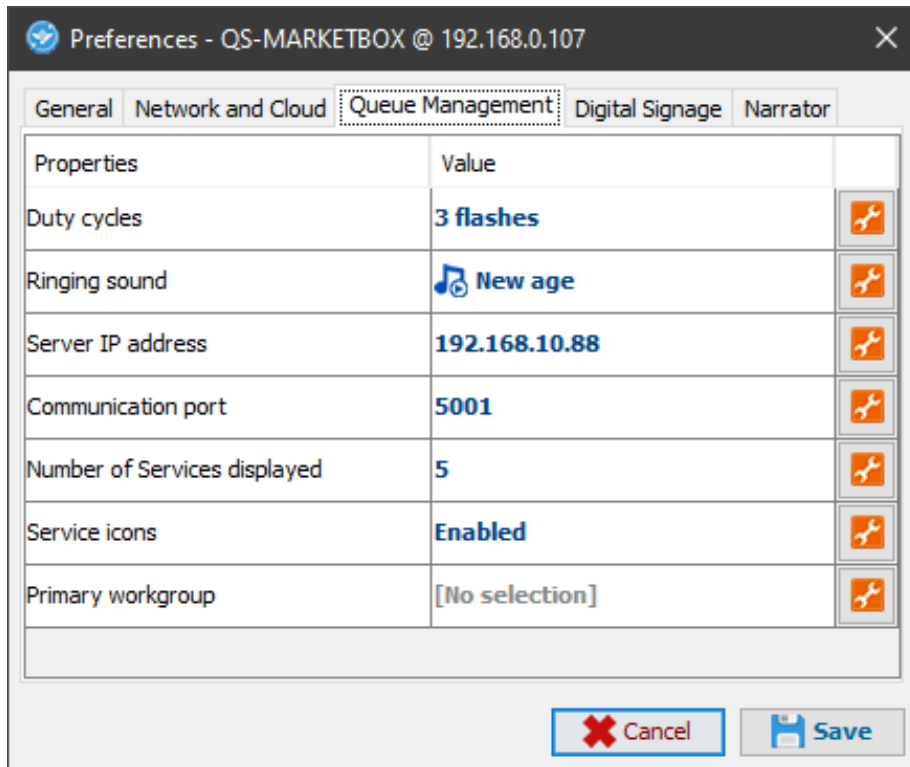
Preferences - QS-MARKETBOX @ 192.168.0.107

General | Network and Cloud | Queue Management | Digital Signage | Narrator

| Properties | Value |
|---|---|
| Duty cycles | 3 flashes |
| Ringing sound | New age |
| Server IP address | 192.168.10.88 |
| Communication port | 5001 |
| Number of Services displayed | 5 |
| Service icons | Enabled |
| Primary workgroup | [No selection] |

Cancel
Save